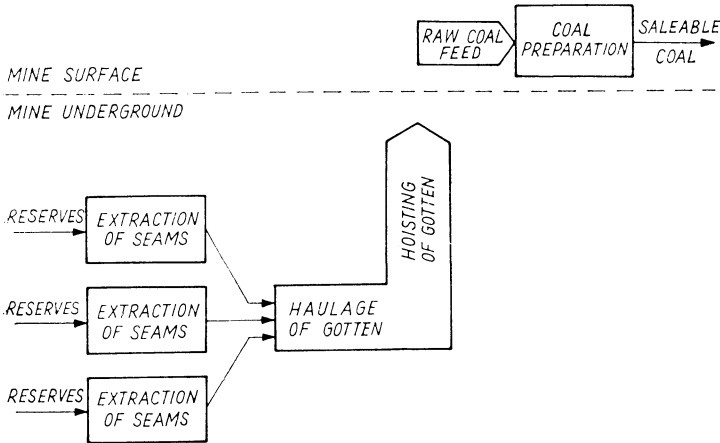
RAW COAL FEED

COAL PREPARATION

SALEABLE COAL

MINE SURFACE

MINE UNDERGROUND

HOISTING OF GOTTEN

RESERVES

EXTRACTION OF SEAMS

RESERVES

EXTRACTION OF SEAMS

HAULAGE OF GOTTEN

RESERVES

EXTRACTION OF SEAMS